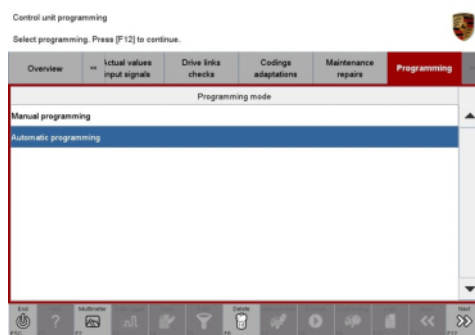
Control unit programming

Select programming. Press [F12] to continue.

| Overview | ↔ Actual values input signals | Drive links checks | Codings adaptations | Maintenance repairs | Programming |
|---|---|---|---|---|---|

Programming mode

Manual programming

Automatic programming

End ESC

Multimeter F3

Delete F8

Next F12